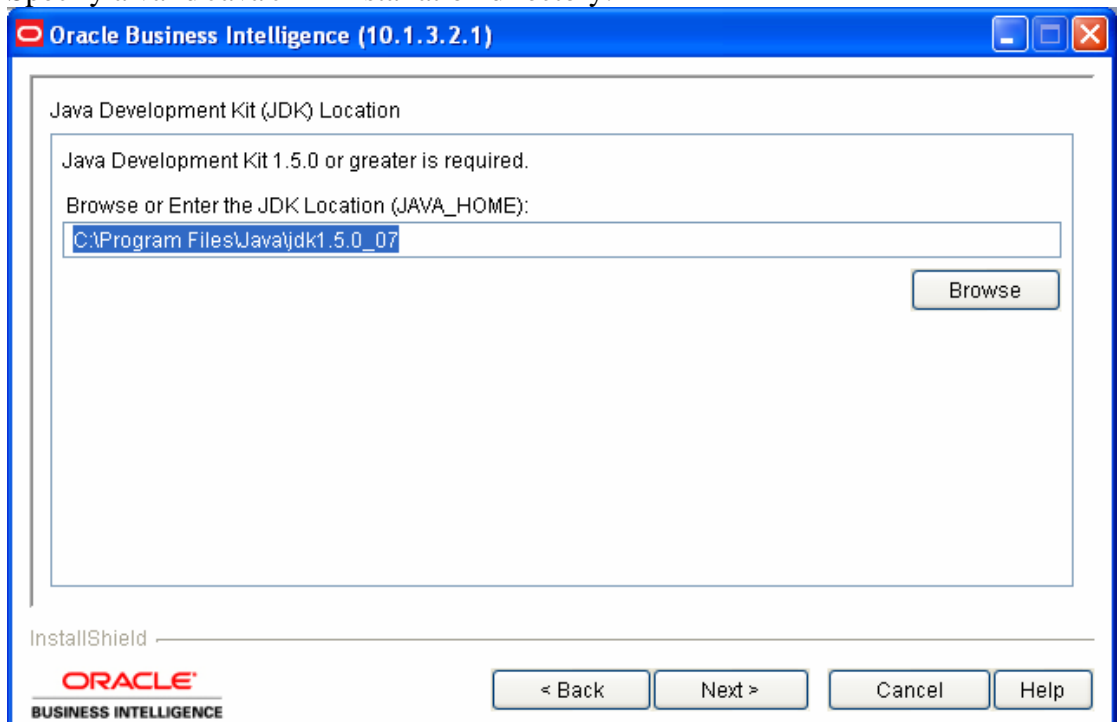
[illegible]

Oracle Business Intelligence (10.1.3.2.1)

Java Development Kit (JDK) Location

Java Development Kit 1.5.0 or greater is required.

Browse or Enter the JDK Location (JAVA_HOME):

C:\Program Files\Java\jdk1.5.0_07

Browse

InstallShield

ORACLE®
BUSINESS INTELLIGENCE

< Back

Next >

Cancel

Help